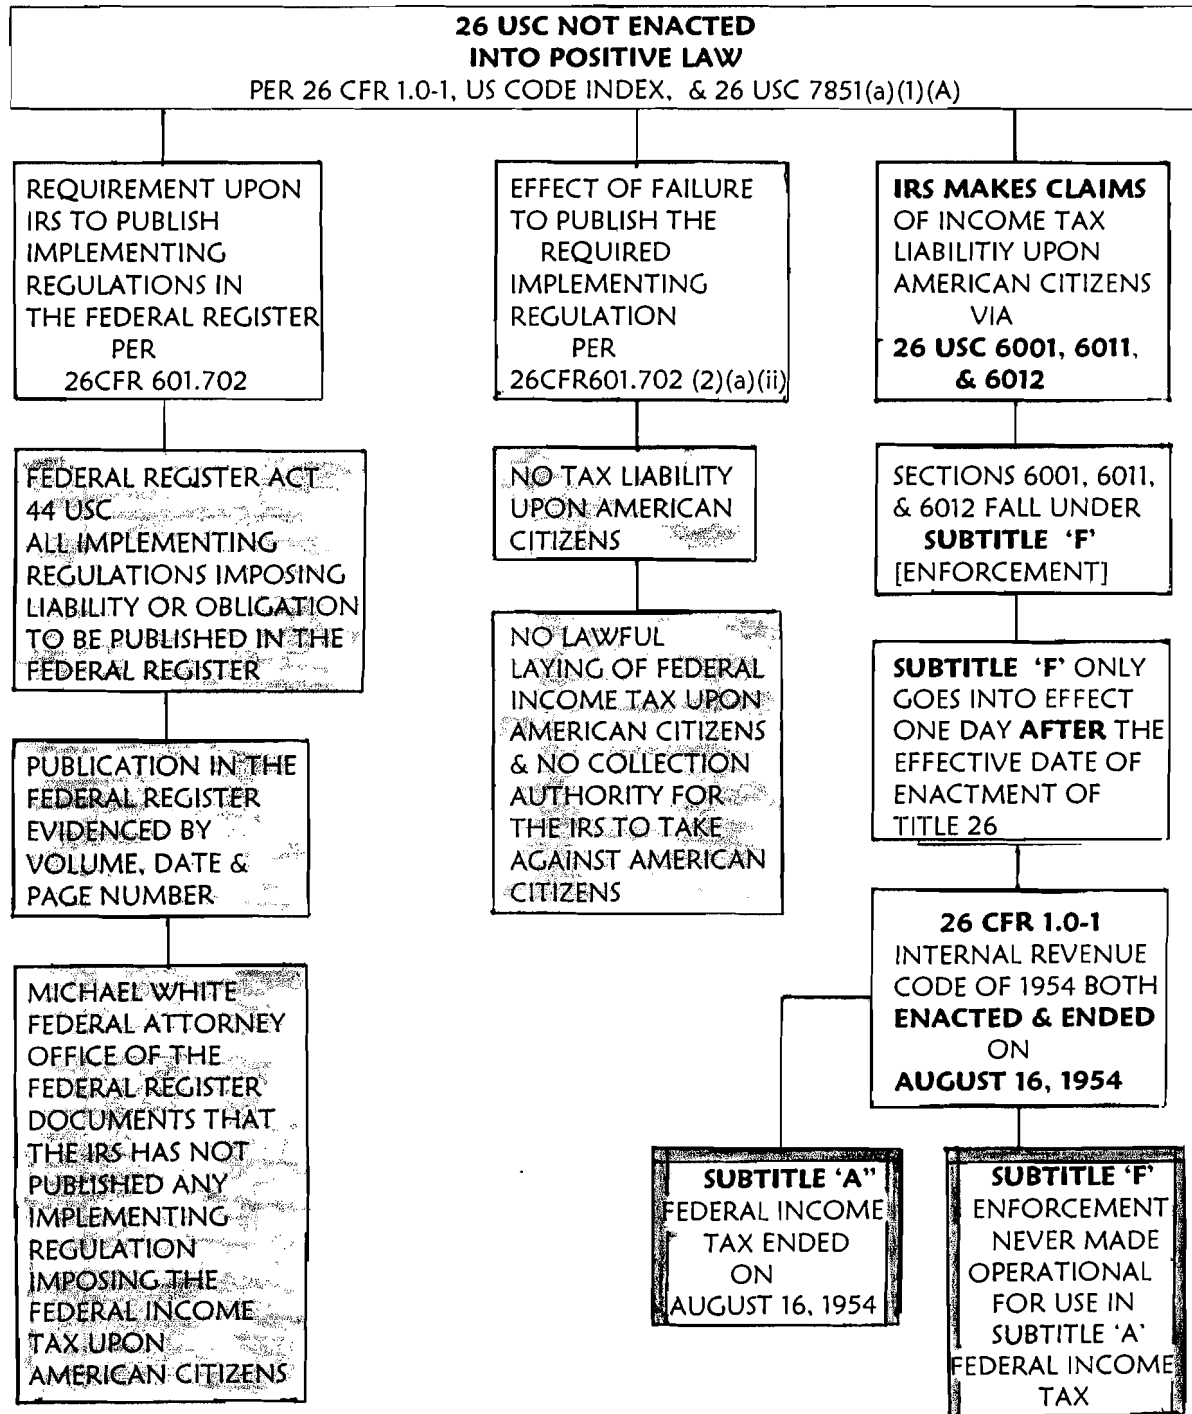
26 USC NOT ENACTED INTO POSITIVE LAW
PER 26 CFR 1.0-1, US CODE INDEX, & 26 USC 7851(a)(1)(A)

REQUIREMENT UPON IRS TO PUBLISH IMPLEMENTING REGULATIONS IN THE FEDERAL REGISTER PER 26CFR 601.702

FEDERAL REGISTER ACT 44 USC ALL IMPLEMENTING REGULATIONS IMPOSING LIABILITY OR OBLIGATION TO BE PUBLISHED IN THE FEDERAL REGISTER

PUBLICATION IN THE FEDERAL REGISTER EVIDENCED BY VOLUME, DATE & PAGE NUMBER

MICHAEL WHITE FEDERAL ATTORNEY OFFICE OF THE FEDERAL REGISTER DOCUMENTS THAT THE IRS HAS NOT PUBLISHED ANY IMPLEMENTING REGULATION IMPOSING THE FEDERAL INCOME TAX UPON AMERICAN CITIZENS

EFFECT OF FAILURE TO PUBLISH THE REQUIRED IMPLEMENTING REGULATION PER 26CFR601.702 (2)(a)(ii)

NO TAX LIABILITY UPON AMERICAN CITIZENS

NO LAWFUL LAYING OF FEDERAL INCOME TAX UPON AMERICAN CITIZENS & NO COLLECTION AUTHORITY FOR THE IRS TO TAKE AGAINST AMERICAN CITIZENS

IRS MAKES CLAIMS OF INCOME TAX LIABILITIY UPON AMERICAN CITIZENS VIA 26 USC 6001, 6011, & 6012

SECTIONS 6001, 6011, & 6012 FALL UNDER SUBTITLE 'F' [ENFORCEMENT]

SUBTITLE 'F' ONLY GOES INTO EFFECT ONE DAY AFTER THE EFFECTIVE DATE OF ENACTMENT OF TITLE 26

26 CFR 1.0-1 INTERNAL REVENUE CODE OF 1954 BOTH ENACTED & ENDED ON AUGUST 16, 1954

SUBTITLE 'A" FEDERAL INCOME TAX ENDED ON AUGUST 16, 1954

SUBTITLE 'F' ENFORCEMENT NEVER MADE OPERATIONAL FOR USE IN SUBTITLE 'A' FEDERAL INCOME TAX